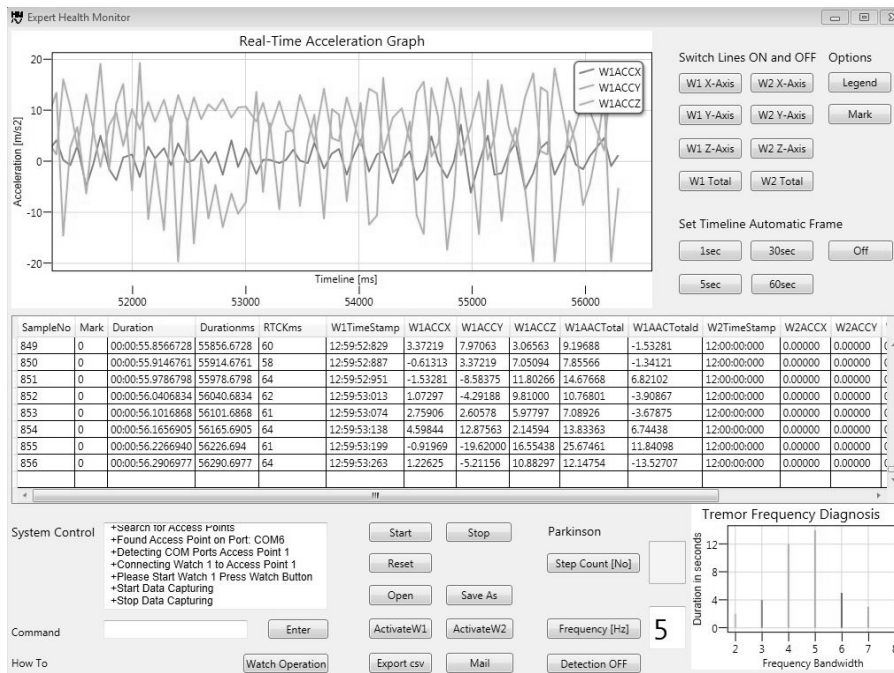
Expert Health Monitor

Real-Time Acceleration Graph

W1ACCX
W1ACCY
W1ACCZ

Acceleration [m/s2]

20
10
0
-10
-20

Timeline [ms]
52000 53000 54000 55000 56000

Switch Lines ON and OFF
Options
W1 X-Axis
W2 X-Axis
Legend
W1 Y-Axis
W2 Y-Axis
Mark
W1 Z-Axis
W2 Z-Axis
W1 Total
W2 Total

Set Timeline Automatic Frame
1sec
30sec
Off
5sec
60sec

| SampleNo | Mark | Duration | Durationms | RTCKms | W1TimeStamp | W1ACCX | W1ACCY | W1ACCZ | W1AACTotal | W1AACTotald | W2TimeStamp | W2ACCX | W2ACCY |
|---|---|---|---|---|---|---|---|---|---|---|---|---|---|
| 849 | 0 | 00:00:55.8566728 | 55856.6728 | 60 | 12:59:52:829 | 3.37219 | 7.97063 | 3.06563 | 9.19688 | -1.53281 | 12:00:00:000 | 0.00000 | 0.00000 |
| 850 | 0 | 00:00:55.9146761 | 55914.6761 | 58 | 12:59:52:887 | -0.61313 | 3.37219 | 7.05094 | 7.85566 | -1.34121 | 12:00:00:000 | 0.00000 | 0.00000 |
| 851 | 0 | 00:00:55.9786798 | 55978.6798 | 64 | 12:59:52:951 | -1.53281 | -8.58375 | 11.80266 | 14.67668 | 6.82102 | 12:00:00:000 | 0.00000 | 0.00000 |
| 852 | 0 | 00:00:56.0406834 | 56040.6834 | 62 | 12:59:53:013 | 1.07297 | -4.29188 | 9.81000 | 10.76801 | -3.90867 | 12:00:00:000 | 0.00000 | 0.00000 |
| 853 | 0 | 00:00:56.1016868 | 56101.6868 | 61 | 12:59:53:074 | 2.75906 | 2.60578 | 5.97797 | 7.08926 | -3.67875 | 12:00:00:000 | 0.00000 | 0.00000 |
| 854 | 0 | 00:00:56.1656905 | 56165.6905 | 64 | 12:59:53:138 | 4.59844 | 12.87563 | 2.14594 | 13.83363 | 6.74438 | 12:00:00:000 | 0.00000 | 0.00000 |
| 855 | 0 | 00:00:56.2266940 | 56226.694 | 61 | 12:59:53:199 | -0.91969 | -19.62000 | 16.55438 | 25.67461 | 11.84098 | 12:00:00:000 | 0.00000 | 0.00000 |
| 856 | 0 | 00:00:56.2906977 | 56290.6977 | 64 | 12:59:53:263 | 1.22625 | -5.21156 | 10.88297 | 12.14754 | -13.52707 | 12:00:00:000 | 0.00000 | 0.00000 |

System Control
+Search for Access Points
+Found Access Point on Port: COM6
+Detecting COM Ports Access Point 1
+Connecting Watch 1 to Access Point 1
+Please Start Watch 1 Press Watch Button
+Start Data Capturing
+Stop Data Capturing

Command
Enter
How To
Watch Operation

Start
Stop
Reset
Open
Save As
ActivateW1
ActivateW2
Export csv
Mail

Parkinson
Step Count [No]
Frequency [Hz]
5
Detection OFF

Tremor Frequency Diagnosis
Duration in seconds
12
8
4
0
2 3 4 5 6 7
Frequency Bandwidth